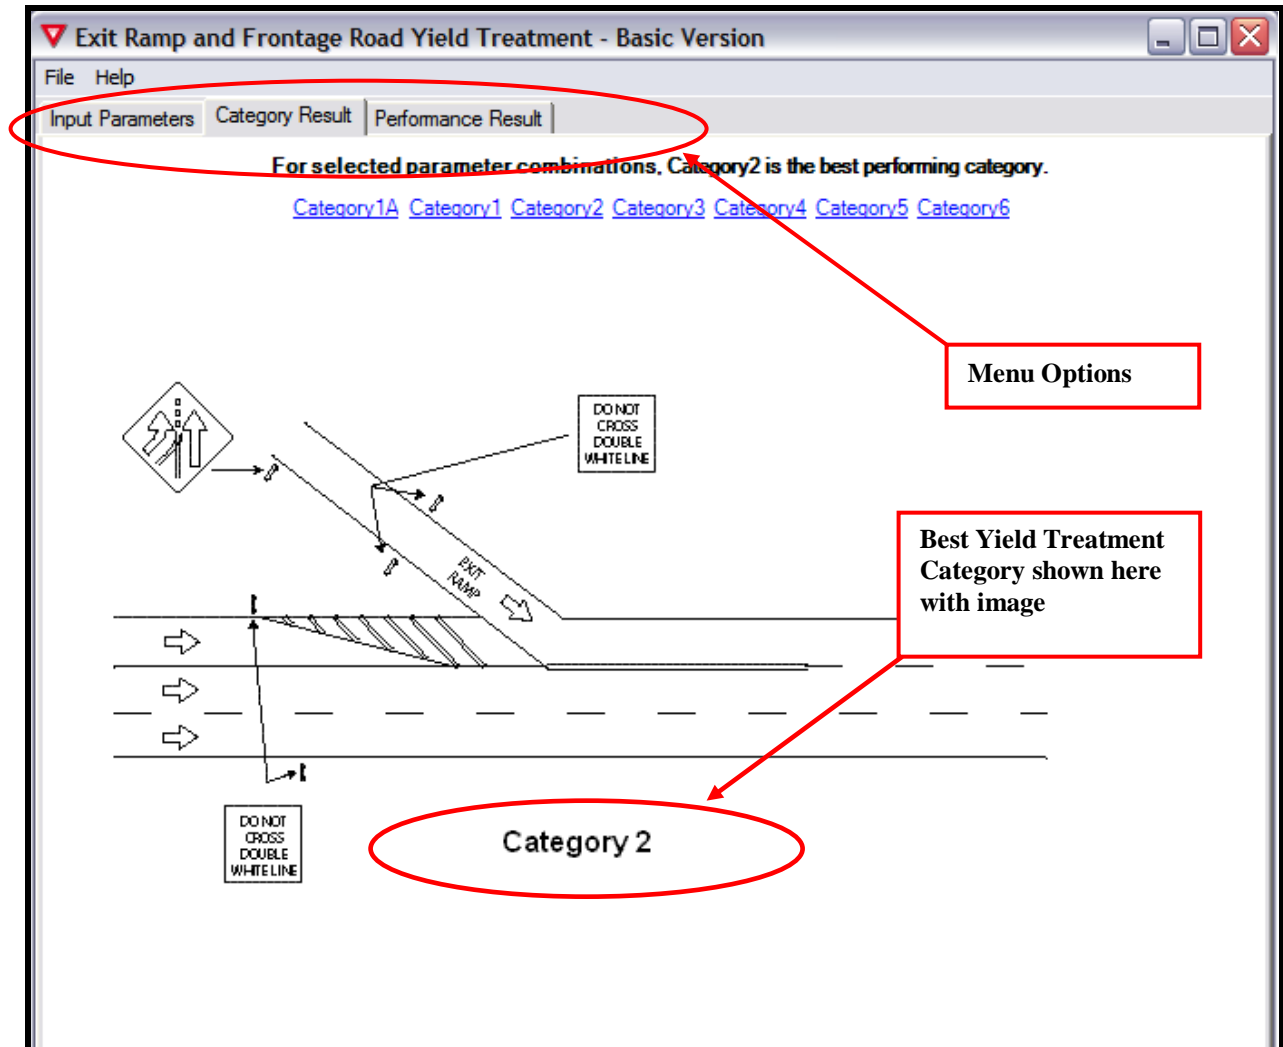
Exit Ramp and Frontage Road Yield Treatment - Basic Version

File Help

Input Parameters | Category Result | Performance Result

For selected parameter combinations, Category2 is the best performing category.

Category1A Category1 Category2 Category3 Category4 Category5 Category6

Menu Options

DO NOT CROSS DOUBLE WHITE LINE

EXIT RAMP

Best Yield Treatment Category shown here with image

DO NOT CROSS DOUBLE WHITE LINE

Category 2